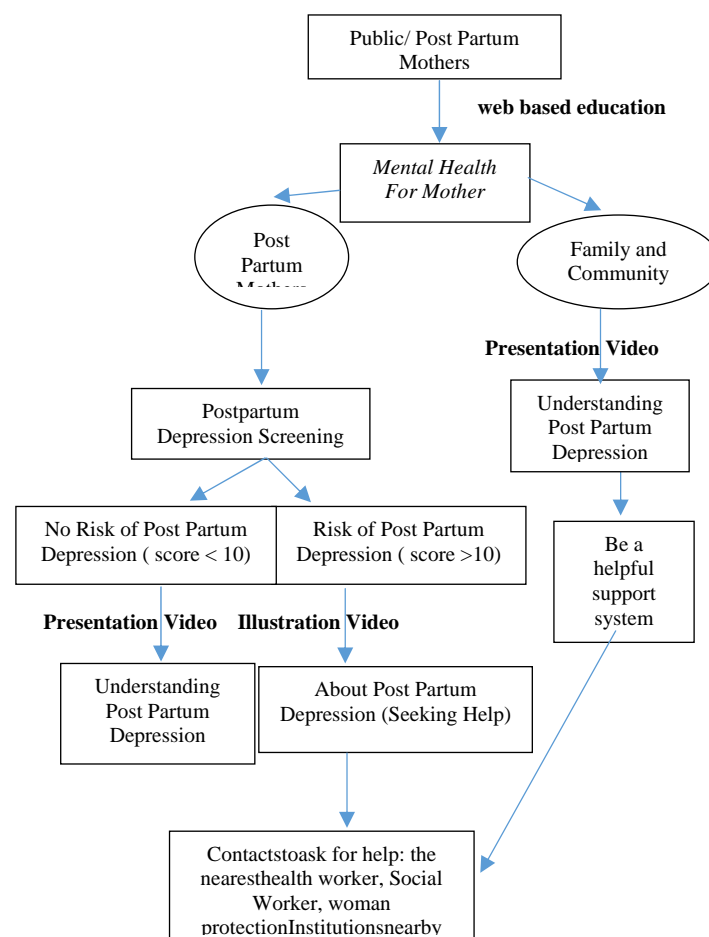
Public/ Post Partum Mothers

web based education

Mental Health For Mother

Post Partum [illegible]

Family and Community

Presentation Video

Understanding Post Partum Depression

Postpartum Depression Screening

No Risk of Post Partum Depression ( score < 10)

Risk of Post Partum Depression ( score >10)

Be a helpful support system

Presentation Video

Illustration Video

Understanding Post Partum Depression

About Post Partum Depression (Seeking Help)

Contactstoask for help: the nearesthealth worker, Social Worker, woman protectionInstitutionsnearby